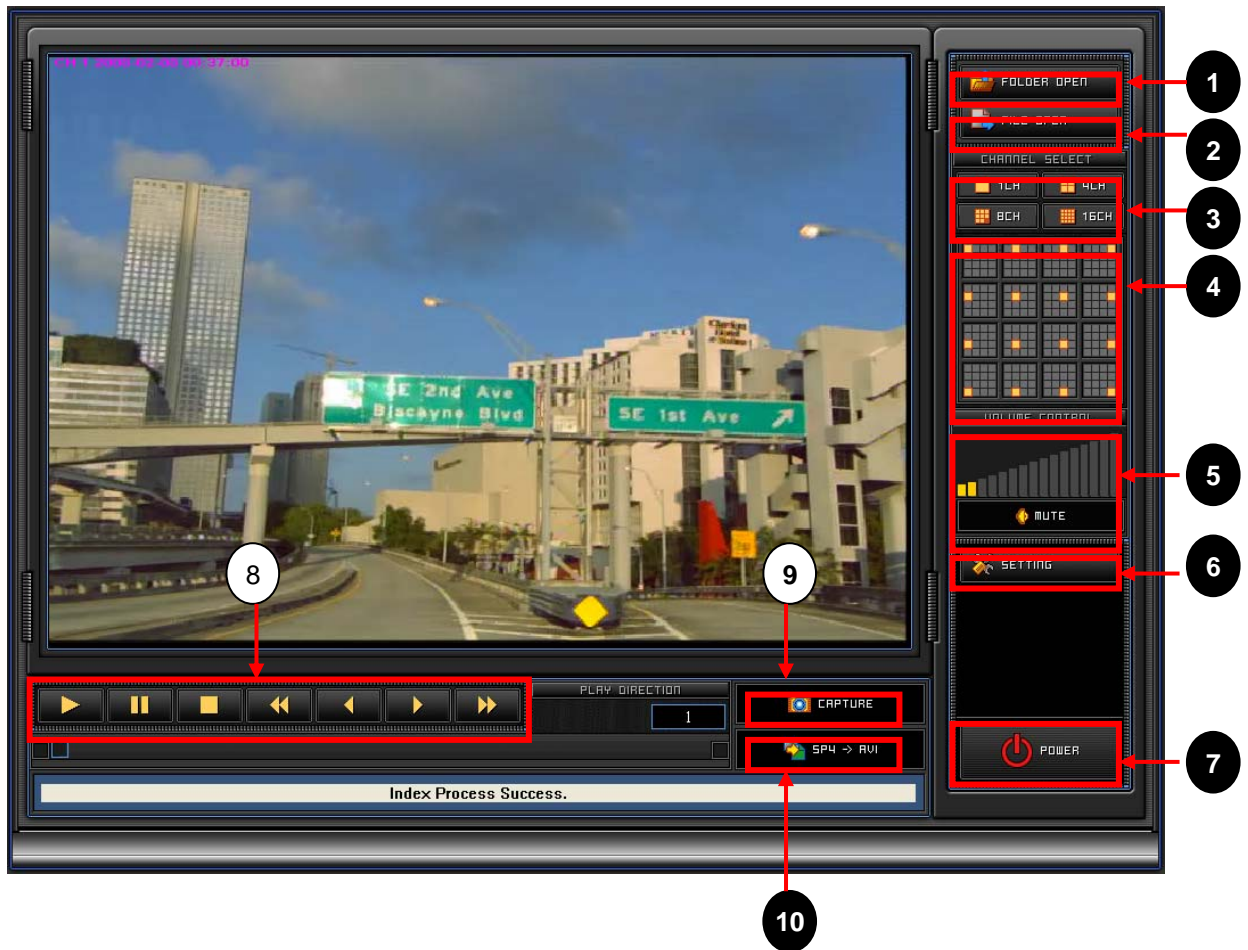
CH 1 2009-02-08 08:37:00

SE 2nd Ave
Biscayne Blvd

SE 1st Ave

FOLDER OPEN

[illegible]

CHANNEL SELECT

1CH

4CH

8CH

16CH

VOLUME CONTROL

MUTE

SETTING

POWER

PLAY DIRECTION

1

CAPTURE

SP4 -> AVI

Index Process Success.

1

2

3

4

5

6

7

8

9

10